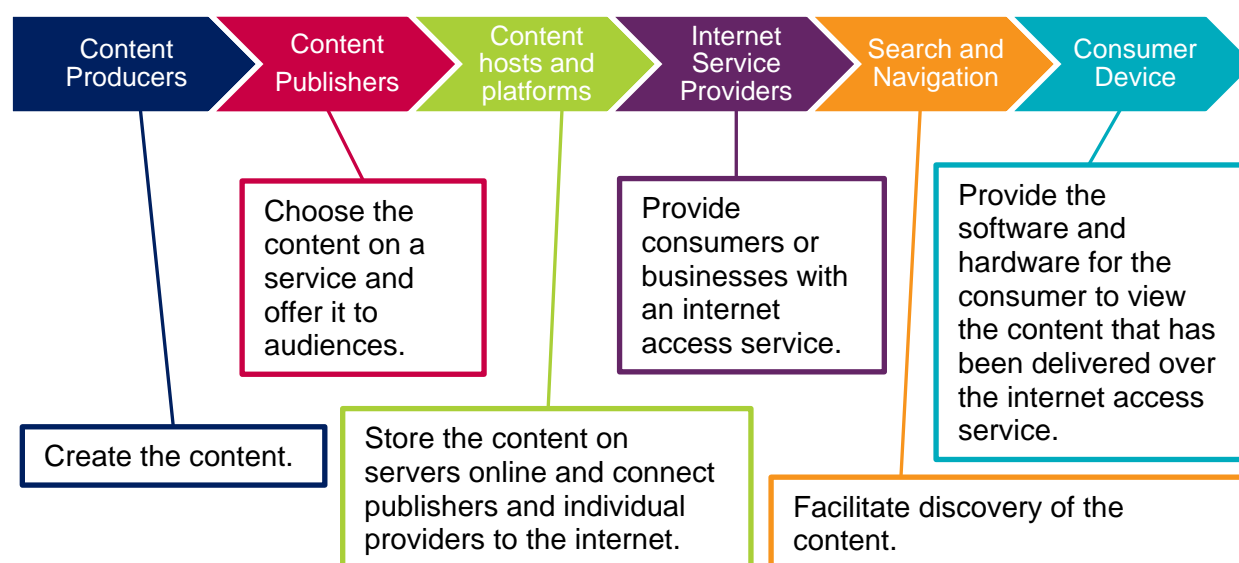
Content Producers

Content Publishers

Content hosts and platforms

Internet Service Providers

Search and Navigation

Consumer Device

Choose the content on a service and offer it to audiences.

Provide consumers or businesses with an internet access service.

Provide the software and hardware for the consumer to view the content that has been delivered over the internet access service.

Create the content.

Store the content on servers online and connect publishers and individual providers to the internet.

Facilitate discovery of the content.